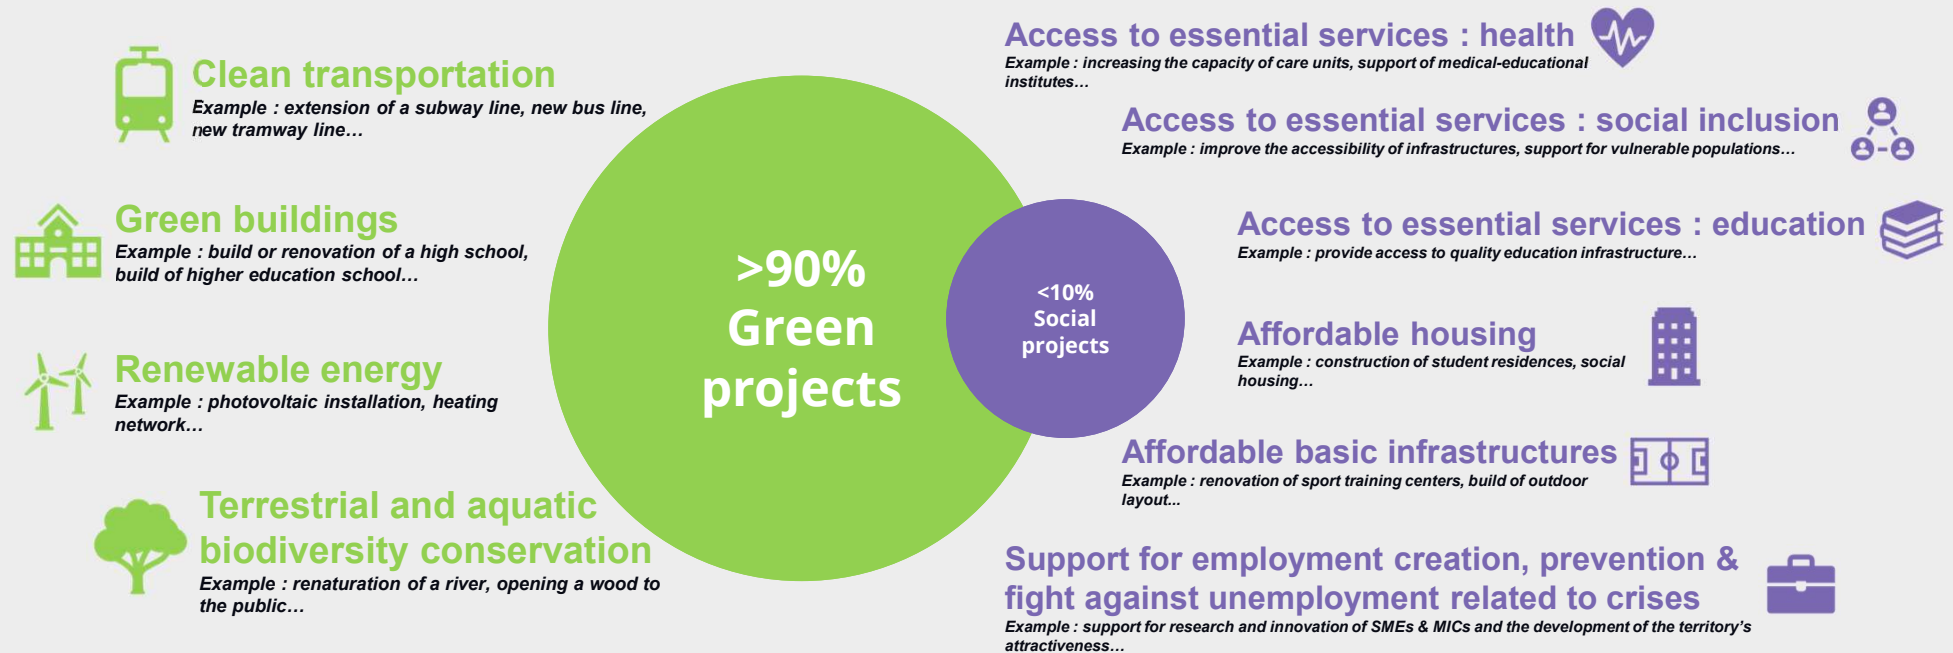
Clean transportation
Example : extension of a subway line, new bus line, new tramway line…

Green buildings
Example : build or renovation of a high school, build of higher education school…

Renewable energy
Example : photovoltaic installation, heating network…

Terrestrial and aquatic biodiversity conservation
Example : renaturation of a river, opening a wood to the public…

>90% Green projects

<10% Social projects

Access to essential services : health
Example : increasing the capacity of care units, support of medical-educational institutes…

Access to essential services : social inclusion
Example : improve the accessibility of infrastructures, support for vulnerable populations…

Access to essential services : education
Example : provide access to quality education infrastructure…

Affordable housing
Example : construction of student residences, social housing…

Affordable basic infrastructures
Example : renovation of sport training centers, build of outdoor layout…

Support for employment creation, prevention & fight against unemployment related to crises
Example : support for research and innovation of SMEs & MICs and the development of the territory's attractiveness…